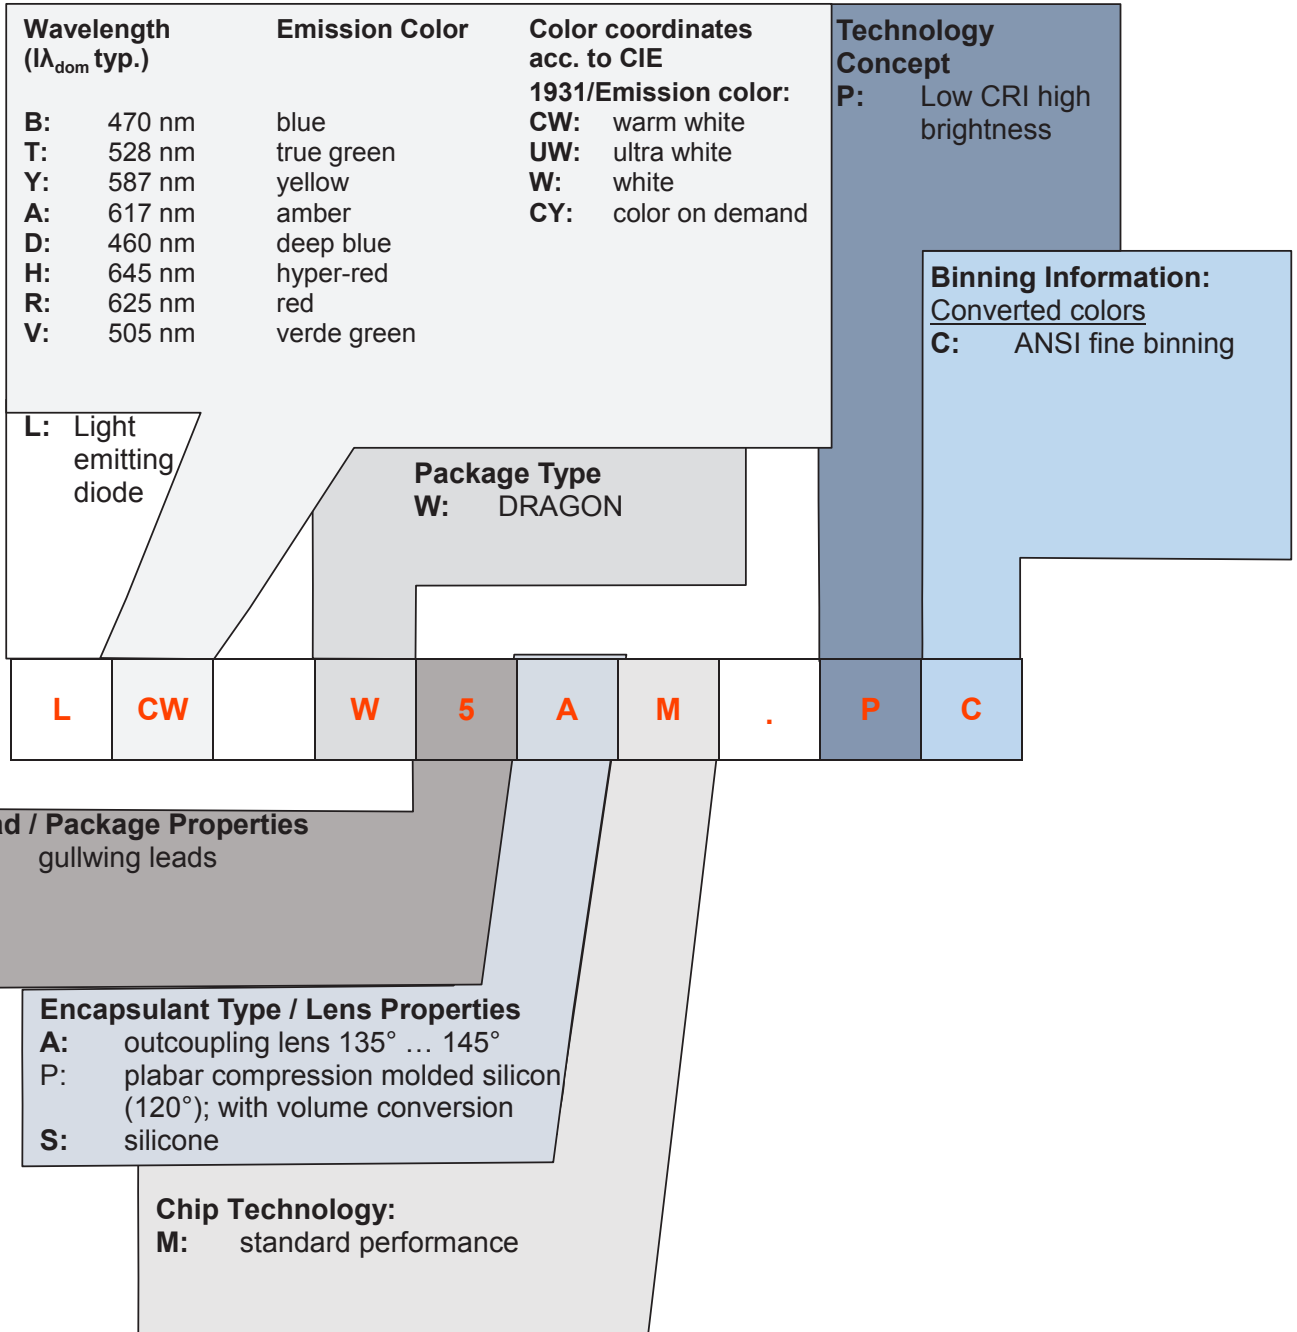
| Wavelength ($I\lambda_{dom}$ typ.) | | Emission Color |
|---|---|---|
| B: | 470 nm | blue |
| T: | 528 nm | true green |
| Y: | 587 nm | yellow |
| A: | 617 nm | amber |
| D: | 460 nm | deep blue |
| H: | 645 nm | hyper-red |
| R: | 625 nm | red |
| V: | 505 nm | verde green |

Color coordinates acc. to CIE 1931/Emission color:
CW: warm white
UW: ultra white
W: white
CY: color on demand

Technology Concept
P: Low CRI high brightness

Binning Information:
Converted colors
C: ANSI fine binning

L: Light emitting diode

Package Type
W: DRAGON

| L | CW | | W | 5 | A | M | . | P | C |
|---|---|---|---|---|---|---|---|---|---|

d / Package Properties
gullwing leads

Encapsulant Type / Lens Properties
A: outcoupling lens 135° … 145°
P: plabar compression molded silicon (120°); with volume conversion
S: silicone

Chip Technology:
M: standard performance